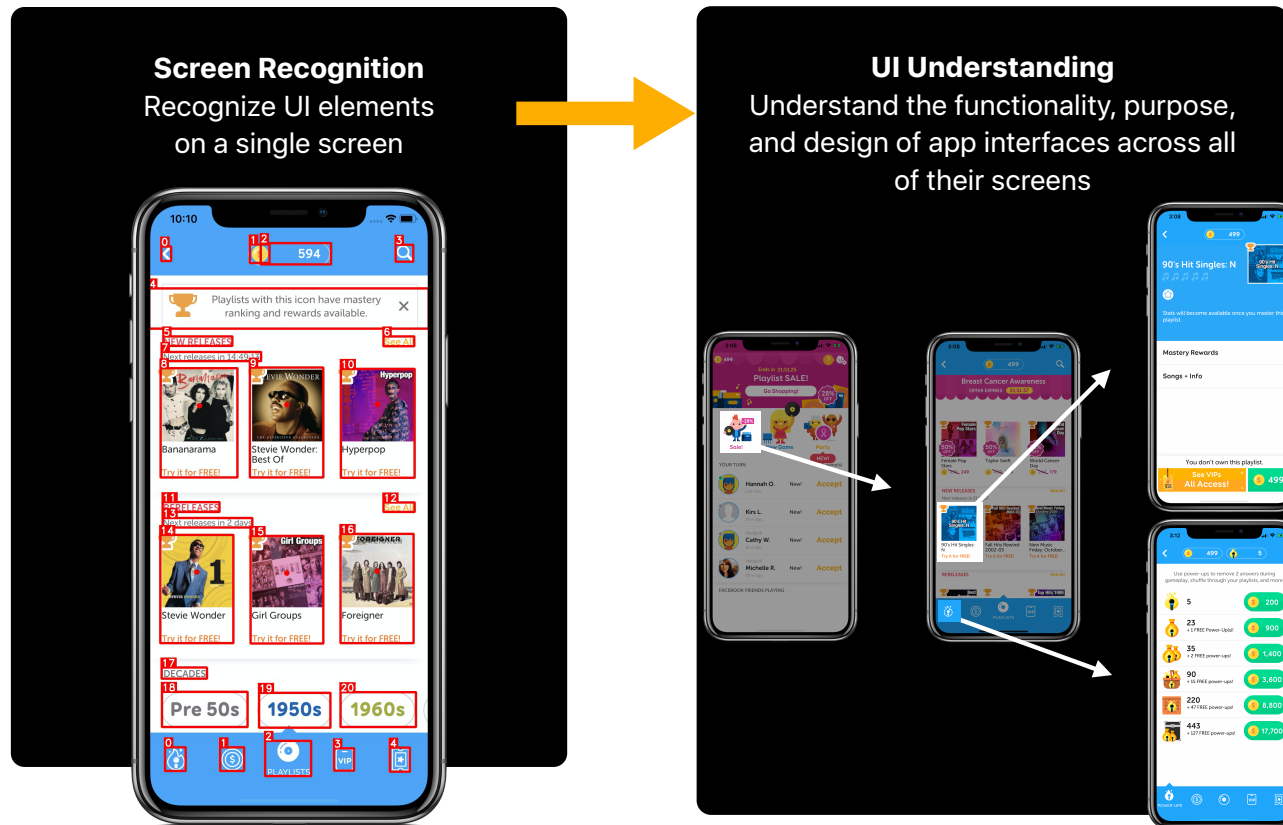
Screen Recognition
Recognize UI elements on a single screen

10:10

0 1 2 594 3

4 Playlists with this icon have mastery ranking and rewards available. ×

5 NEW RELEASES 6 See All
7 Next releases in 14:49:53

8 Bananarama Try it for FREE!
9 Stevie Wonder: Best Of Try it for FREE!
10 Hyperpop Try it for FREE!

11 RELEASES 12 See All
13 Next releases in 2 days

14 Stevie Wonder Try it for FREE!
15 Girl Groups Try it for FREE!
16 Foreigner Try it for FREE!

17 DECADES
18 Pre 50s 19 1950s 20 1960s

0 1 2 PLAYLISTS 3 VIP 4

UI Understanding
Understand the functionality, purpose, and design of app interfaces across all of their screens

Playlist SALE!
Go Shopping!
Sale!
New Game
Party
YOUR TURN
Hannah O. New! Accept
Kirs L. New! Accept
Cathy W. New! Accept
Michelle R. New! Accept
FACEBOOK FRIENDS PLAYING

499
Breast Cancer Awareness
NEW RELEASES
90's Hit Singles: N
Try it for FREE
RELEASES
PLAYLISTS

499
90's Hit Singles: N
Mastery Rewards
Songs + Info
You don't own this playlist.
See VIPs All Access!
499

499 5
5 200
23 900
35 1,400
90 3,600
220 8,800
443 17,700
POWER-UPS